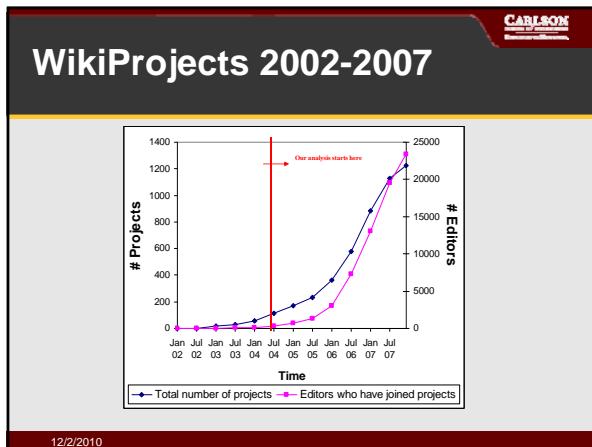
CARLSON

WikiProjects 2002-2007

Our analysis starts here

# Projects

1400
1200
1000
800
600
400
200
0

# Editors

25000
20000
15000
10000
5000
0

Jan 02
Jul 02
Jan 03
Jul 03
Jan 04
Jul 04
Jan 05
Jul 05
Jan 06
Jul 06
Jan 07
Jul 07

Time

Total number of projects
Editors who have joined projects

12/2/2010